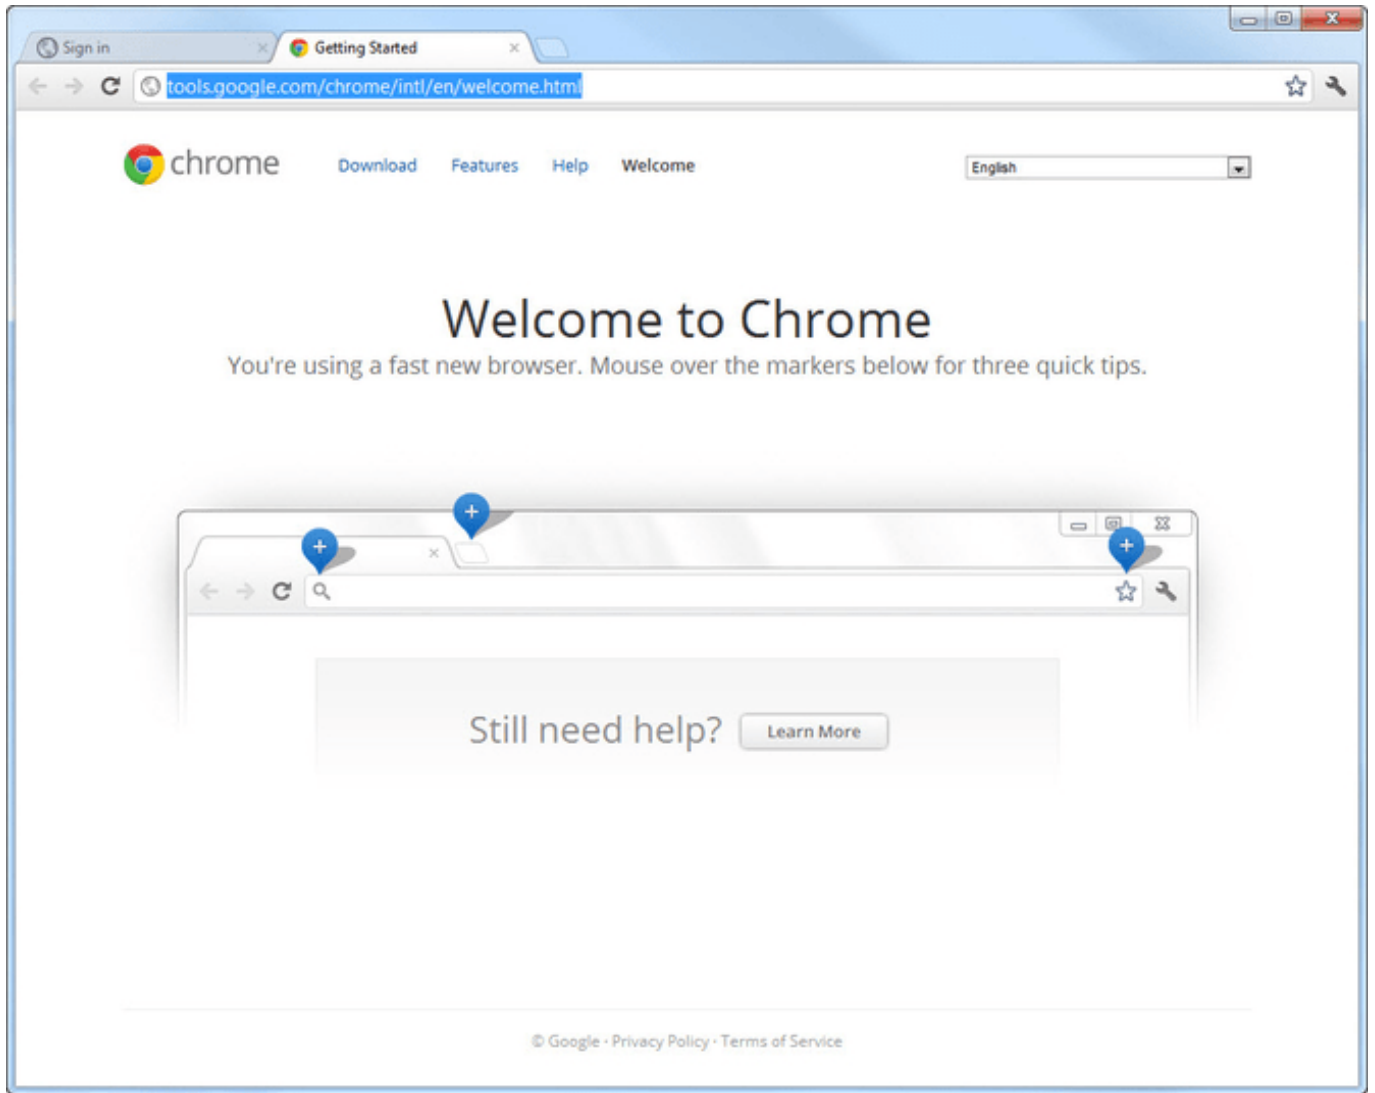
Sign in
Getting Started
tools.google.com/chrome/intl/en/welcome.html

chrome Download Features Help Welcome
English

Welcome to Chrome
You're using a fast new browser. Mouse over the markers below for three quick tips.

Still need help? Learn More

© Google · Privacy Policy · Terms of Service